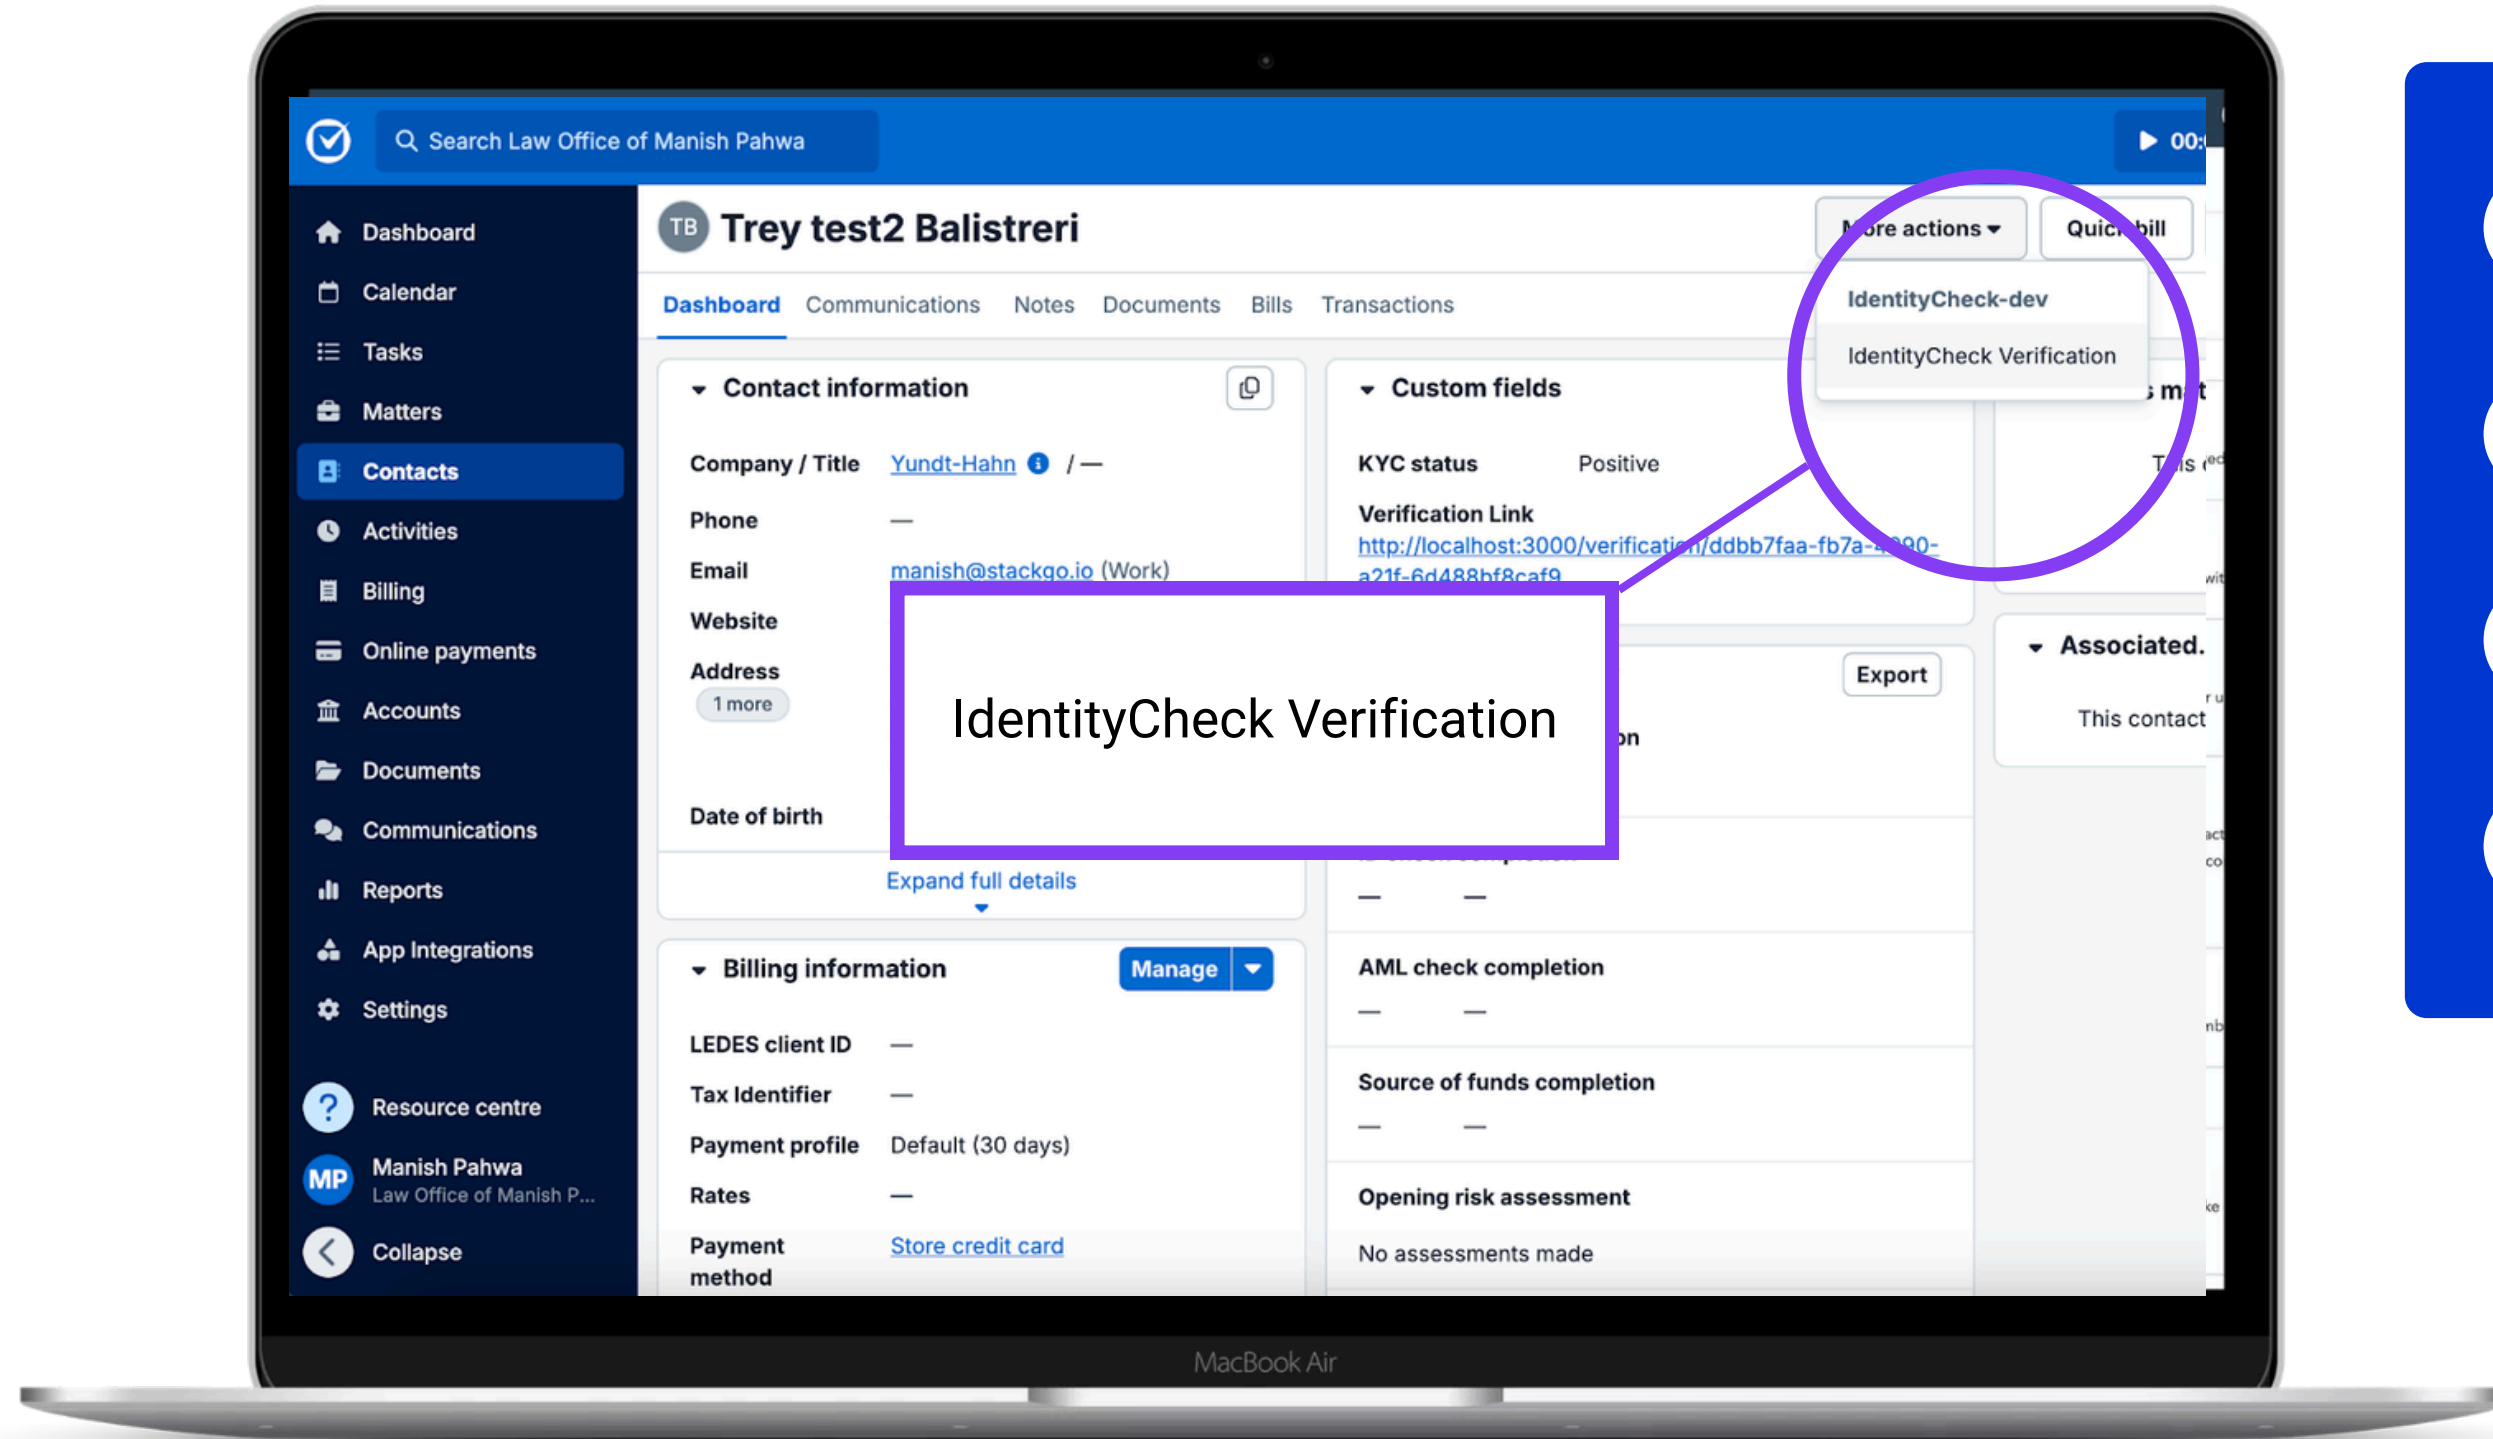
Search Law Office of Manish Pahwa

00:

Dashboard
Calendar
Tasks
Matters
Contacts
Activities
Billing
Online payments
Accounts
Documents
Communications
Reports
App Integrations
Settings

Resource centre
MP Manish Pahwa
Law Office of Manish P...
Collapse

TB Trey test2 Balistreri

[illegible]re actions
Quic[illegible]bill

IdentityCheck-dev
IdentityCheck Verification

Dashboard Communications Notes Documents Bills Transactions

Contact information

Company / Title Yundt-Hahn / —
Phone —
Email manish@stackgo.io (Work)
Website
Address
1 more
Date of birth

Expand full details

Billing information
Manage

LEDES client ID —
Tax Identifier —
Payment profile Default (30 days)
Rates —
Payment method Store credit card

Custom fields

KYC status Positive
Verification Link
http://localhost:3000/verificati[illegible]/ddbb7faa-fb7a-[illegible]90-a21f-6d488bf8caf9

IdentityCheck Verification

Export

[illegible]on

— —

AML check completion
— —

Source of funds completion
— —

Opening risk assessment
No assessments made

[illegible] m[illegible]t
T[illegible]is

Associated.
This contact

MacBook Air